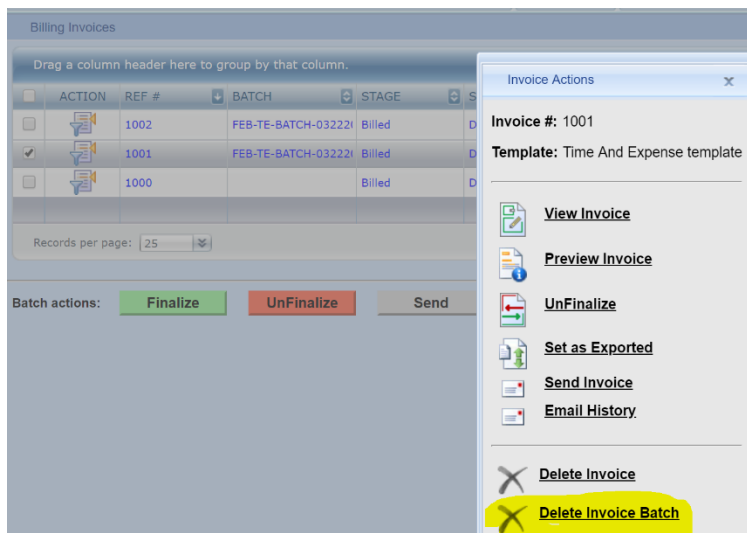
Billing Invoices

Drag a column header here to group by that column.

| | ACTION | REF # | BATCH | STAGE | S |
|---|---|---|---|---|---|
| | | 1002 | FEB-TE-BATCH-03222 | Billed | D |
| | | 1001 | FEB-TE-BATCH-03222 | Billed | D |
| | | 1000 | | Billed | D |

Records per page: 25

Batch actions: Finalize UnFinalize Send

Invoice Actions ×

Invoice #: 1001

Template: Time And Expense template

View Invoice

Preview Invoice

UnFinalize

Set as Exported

Send Invoice

Email History

Delete Invoice

Delete Invoice Batch